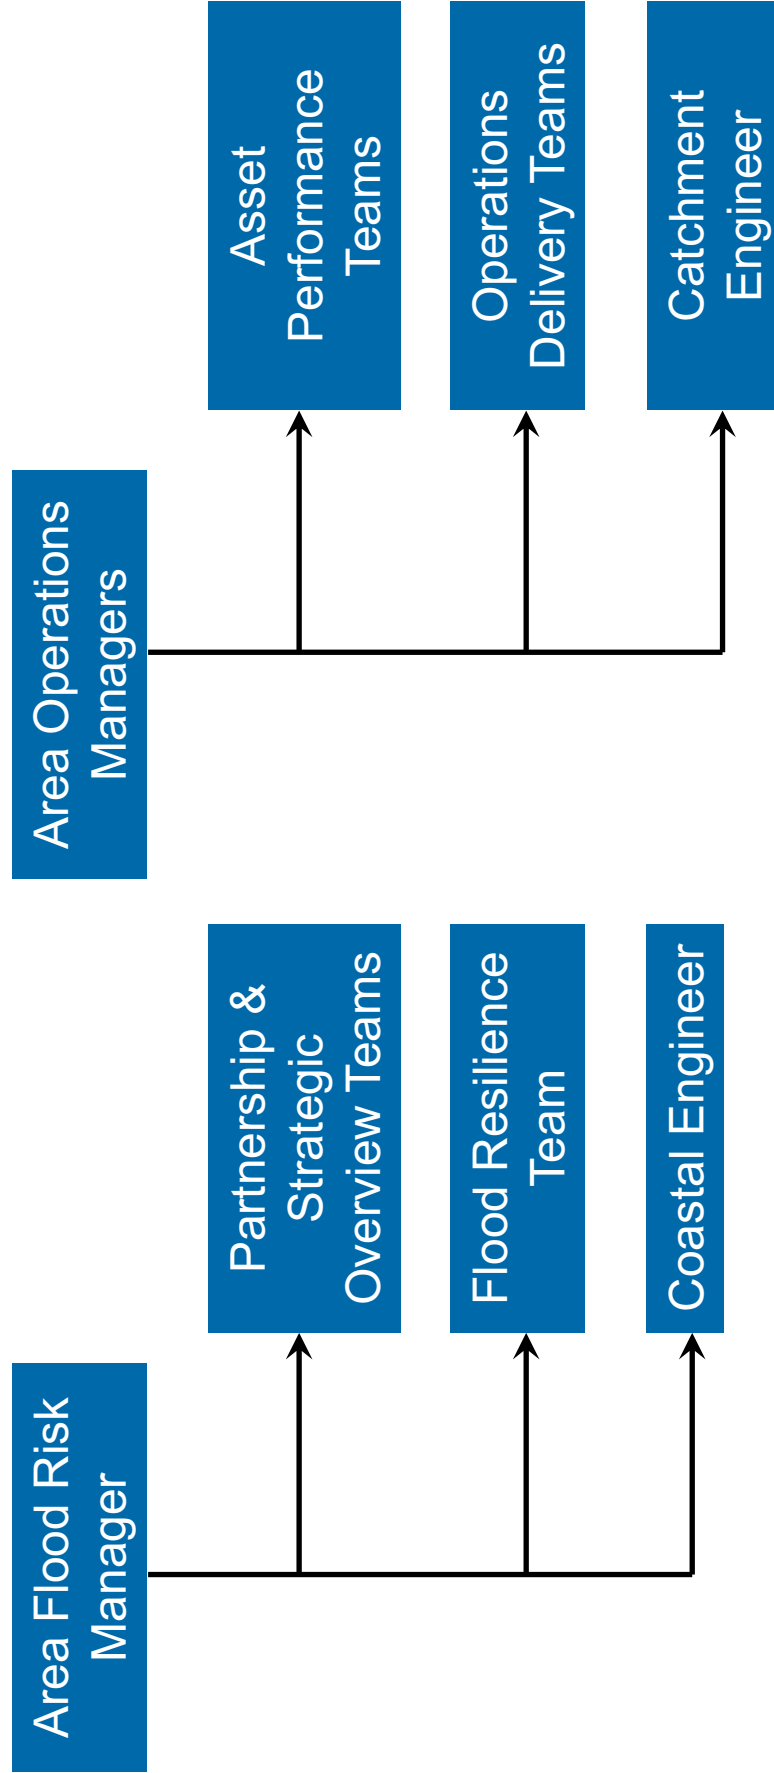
Area Operations Managers

Asset Performance Teams

Operations Delivery Teams

Catchment Engineer

Area Flood Risk Manager

Partnership & Strategic Overview Teams

Flood Resilience Team

Coastal Engineer